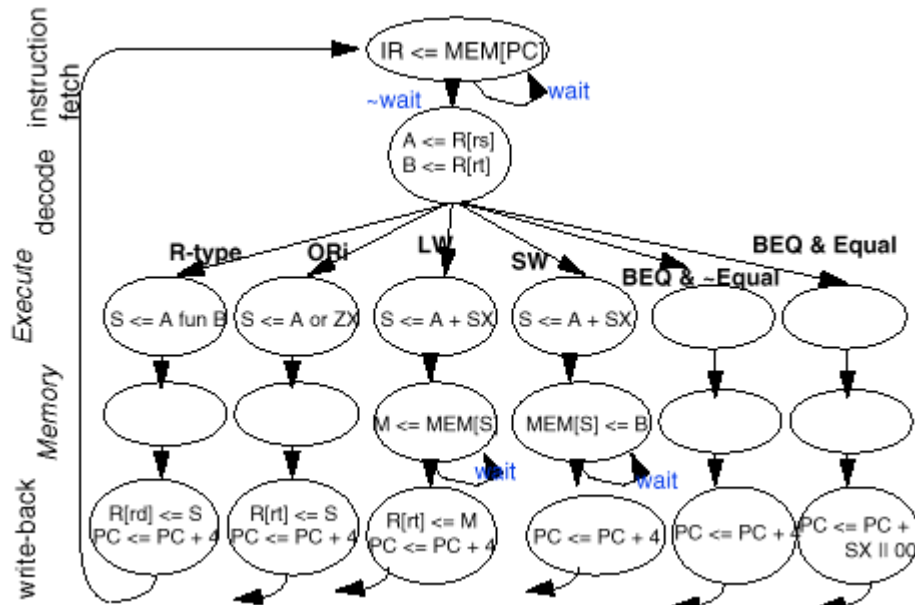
instruction fetch

decode

Execute

Memory

write-back

IR <= MEM[PC]

~wait

wait

A <= R[rs]
B <= R[rt]

R-type

ORi

LW

SW

BEQ & ~Equal

BEQ & Equal

S <= A fun B

S <= A or ZX

S <= A + SX

S <= A + SX

M <= MEM[S]

wait

MEM[S] <= B

wait

R[rd] <= S
PC <= PC + 4

R[rt] <= S
PC <= PC + 4

R[rt] <= M
PC <= PC + 4

PC <= PC + 4

PC <= PC + 4

PC <= PC +
SX || 00